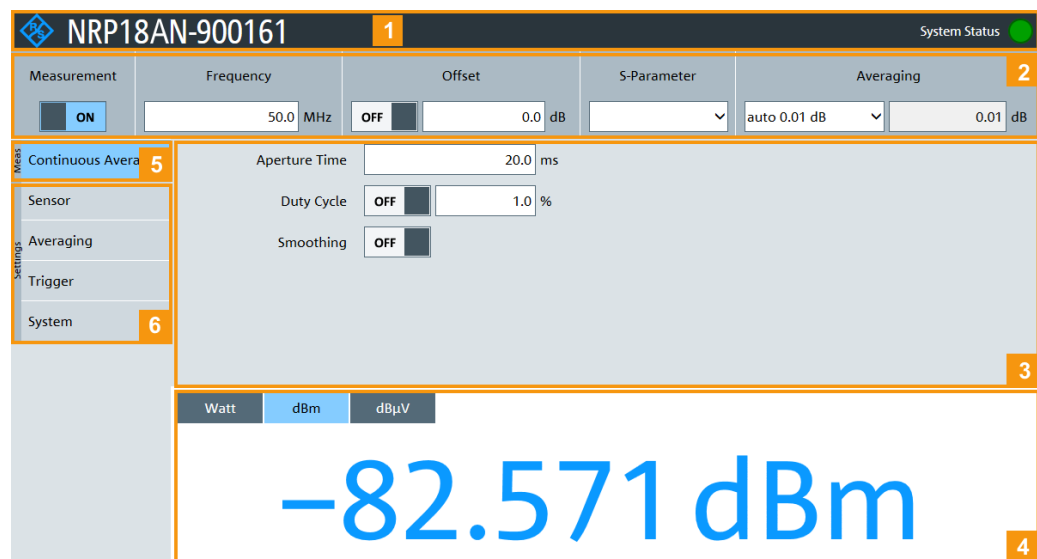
NRP18AN-900161 1 System Status

Measurement ON

Frequency 50.0 MHz

Offset OFF 0.0 dB

S-Parameter

Averaging auto 0.01 dB 0.01 dB 2

Meas Continuous Avera 5

Settings Sensor Averaging Trigger System 6

Aperture Time 20.0 ms

Duty Cycle OFF 1.0 %

Smoothing OFF

3

Watt dBm dBµV

−82.571 dBm

4